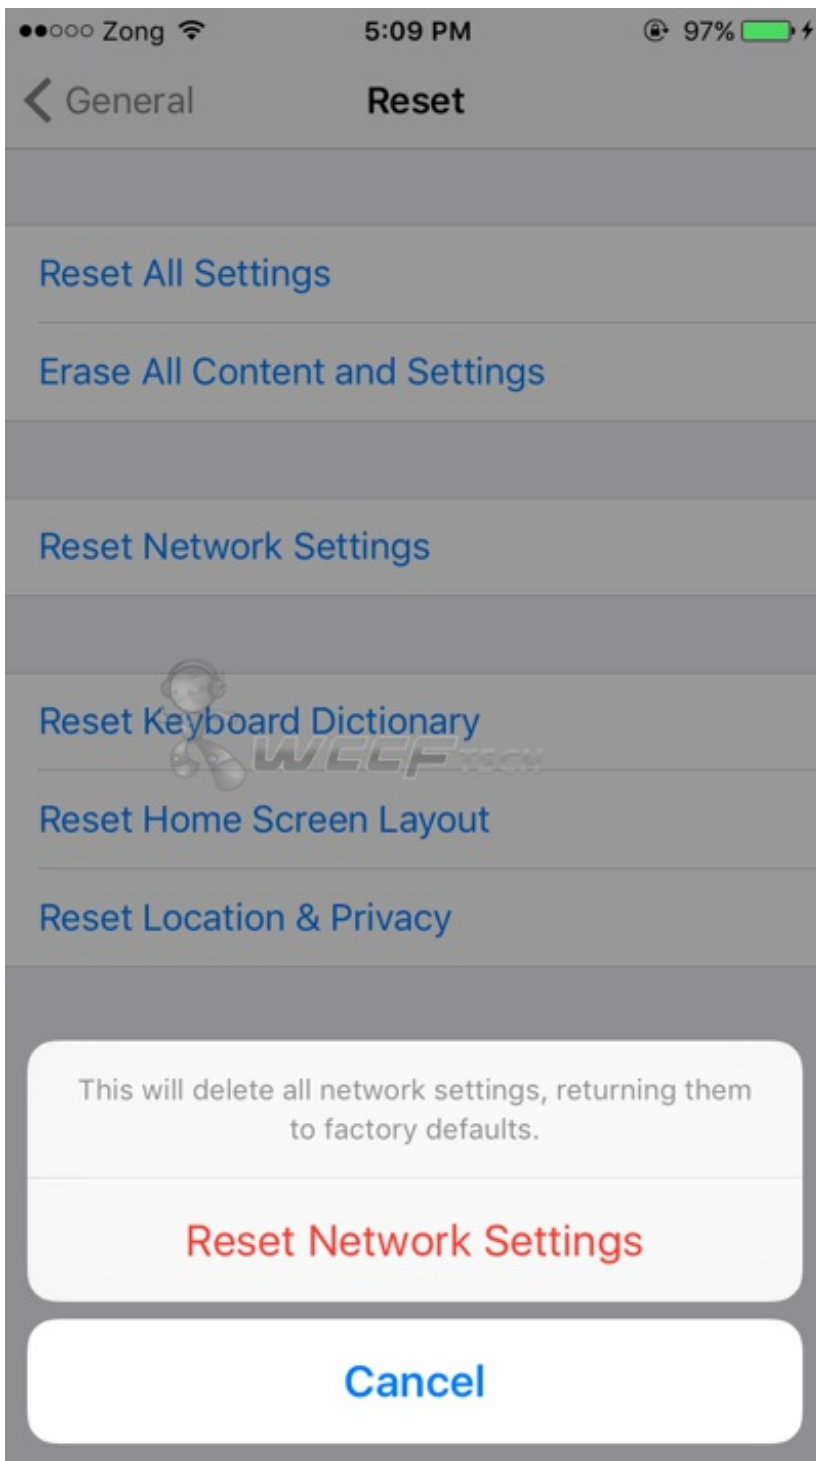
●●○○○ Zong 5:09 PM 97%

General Reset

Reset All Settings

Erase All Content and Settings

Reset Network Settings

Reset Keyboard Dictionary

WCCF TECH

Reset Home Screen Layout

Reset Location & Privacy

This will delete all network settings, returning them to factory defaults.

Reset Network Settings

Cancel